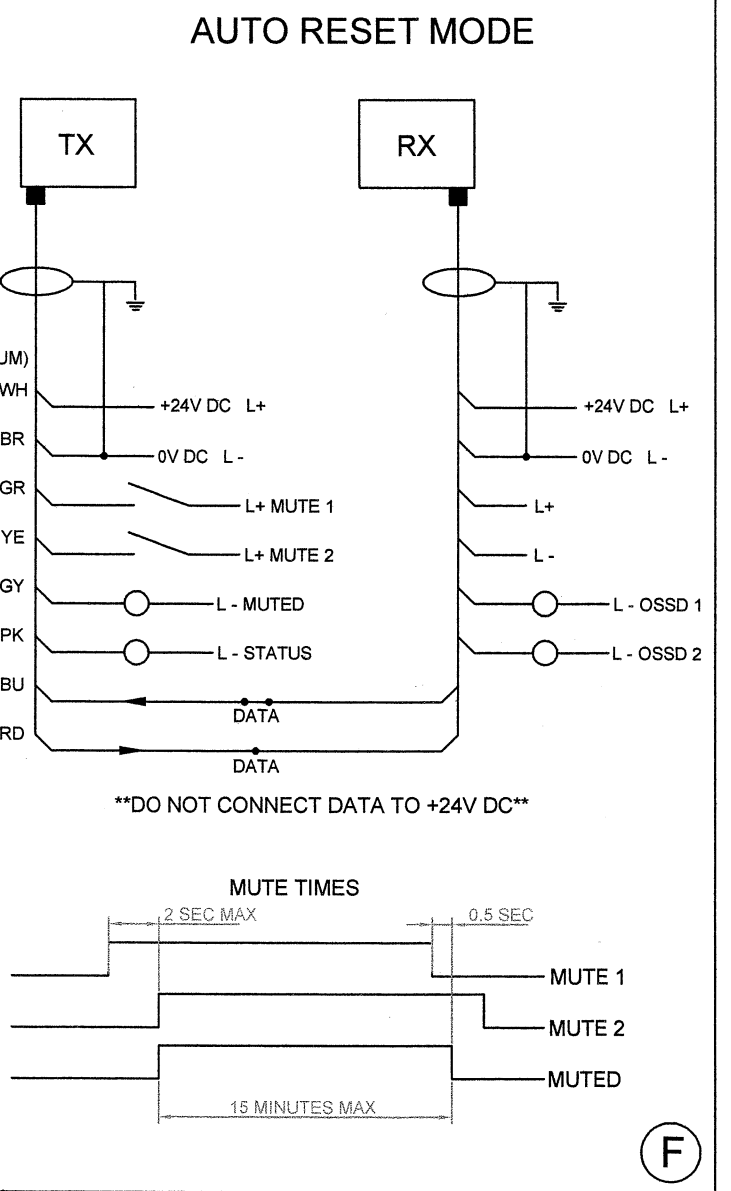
AUTO RESET MODE

TX

RX

UM)

WH

+24V DC L+

+24V DC L+

BR

0V DC L -

0V DC L -

GR

L+ MUTE 1

L+

YE

L+ MUTE 2

L -

GY

L - MUTED

L - OSSD 1

PK

L - STATUS

L - OSSD 2

BU

DATA

RD

DATA

**DO NOT CONNECT DATA TO +24V DC**

MUTE TIMES

2 SEC MAX

0.5 SEC

MUTE 1

MUTE 2

MUTED

15 MINUTES MAX

F